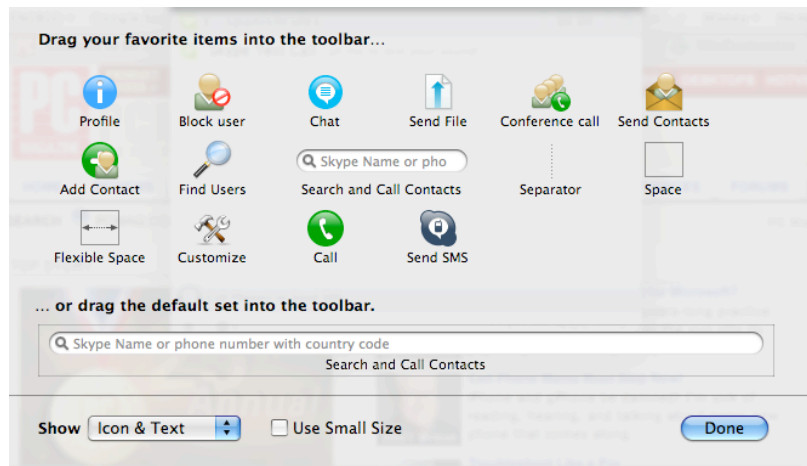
Drag your favorite items into the toolbar...

Profile
Block user
Chat
Send File
Conference call
Send Contacts
Add Contact
Find Users
Skype Name or pho
Search and Call Contacts
Separator
Space
Flexible Space
Customize
Call
Send SMS

... or drag the default set into the toolbar.

Skype Name or phone number with country code
Search and Call Contacts

Show
Icon & Text
Use Small Size
Done